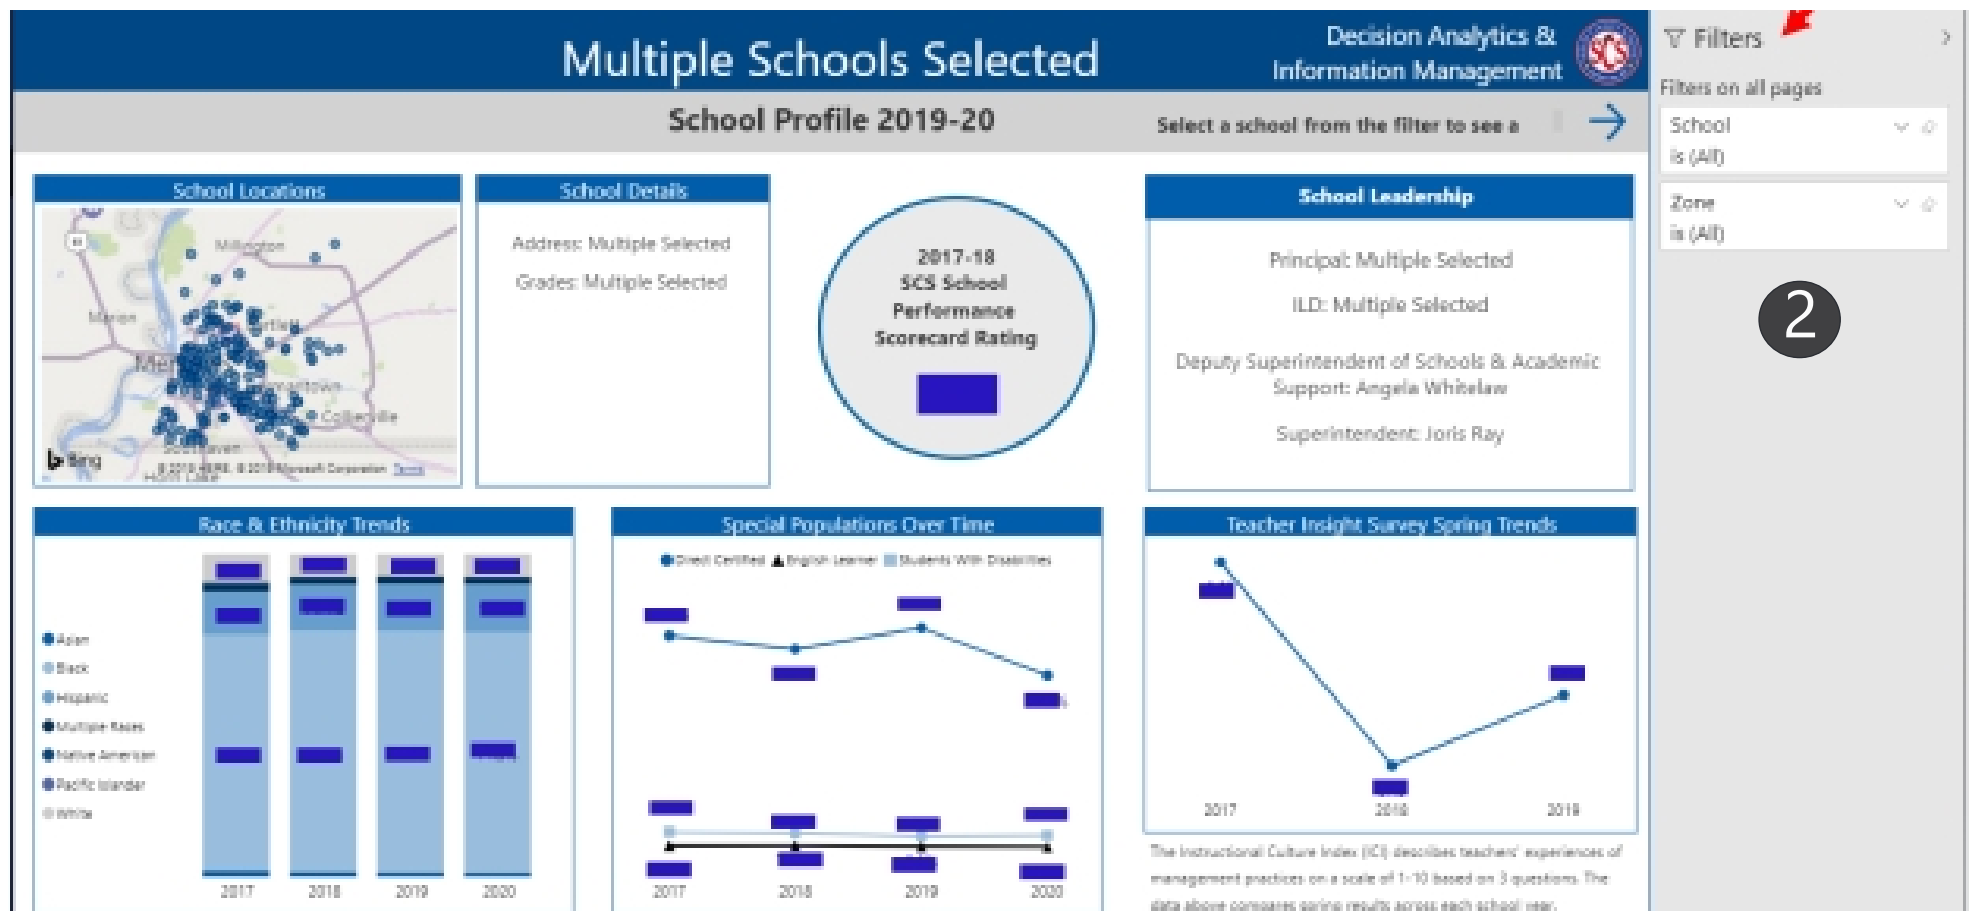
Multiple Schools Selected

Decision Analytics & Information Management

School Profile 2019-20

Select a school from the filter to see a

Filters

Filters on all pages

School
is (All)

Zone
is (All)

2

School Locations

Millington

Marion

Bartlett

Germantown

Collierville

Southaven

Horn Lake

Bing

© 2019 HERE, © 2019 Microsoft Corporation Terms

School Details

Address: Multiple Selected

Grades: Multiple Selected

2017-18 SCS School Performance Scorecard Rating

School Leadership

Principal: Multiple Selected

ILD: Multiple Selected

Deputy Superintendent of Schools & Academic Support: Angela Whitelaw

Superintendent: Joris Ray

Race & Ethnicity Trends

Asian
Black
Hispanic
Multiple Races
Native American
Pacific Islander
White

2017 2018 2019 2020

Special Populations Over Time

Direct Certified English Learner Students With Disabilities

2017 2018 2019 2020

Teacher Insight Survey Spring Trends

2017 2018 2019

The Instructional Culture Index (ICI) describes teachers' experiences of management practices on a scale of 1-10 based on 3 questions. The data above compares spring results across each school year.